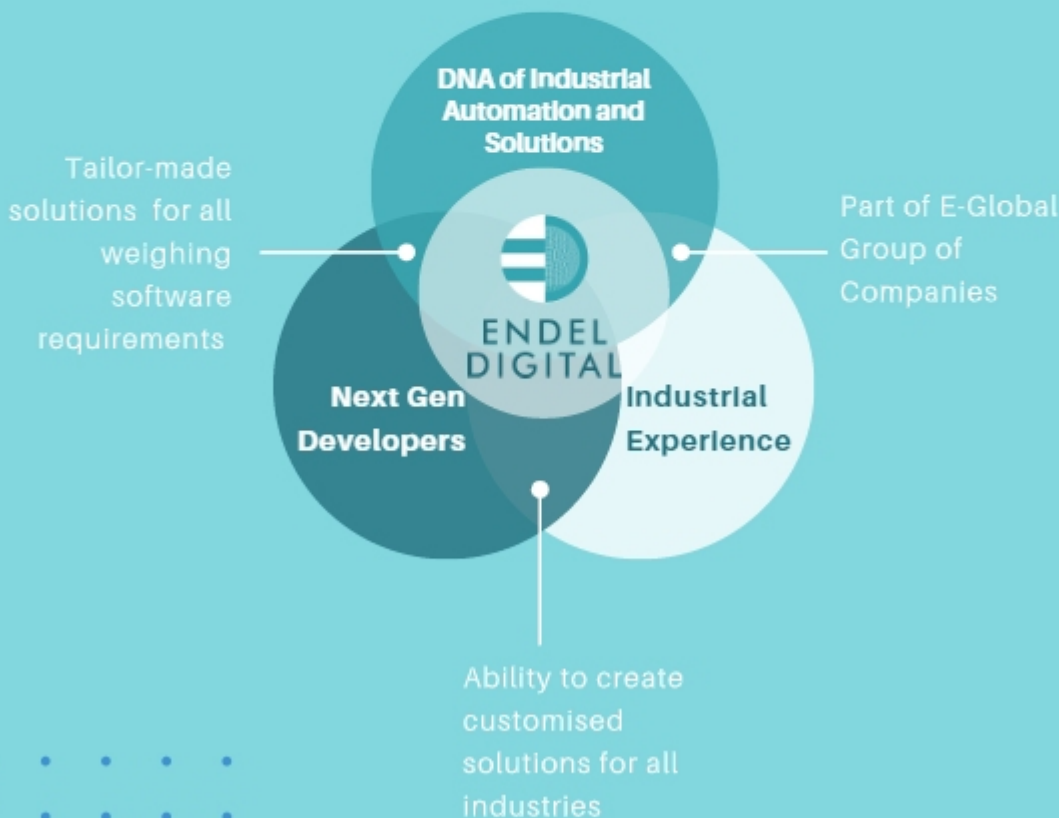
DNA of Industrial Automation and Solutions

Tailor-made solutions for all weighing software requirements

Part of E-Global Group of Companies

ENDEL DIGITAL

Next Gen Developers

Industrial Experience

Ability to create customised solutions for all industries